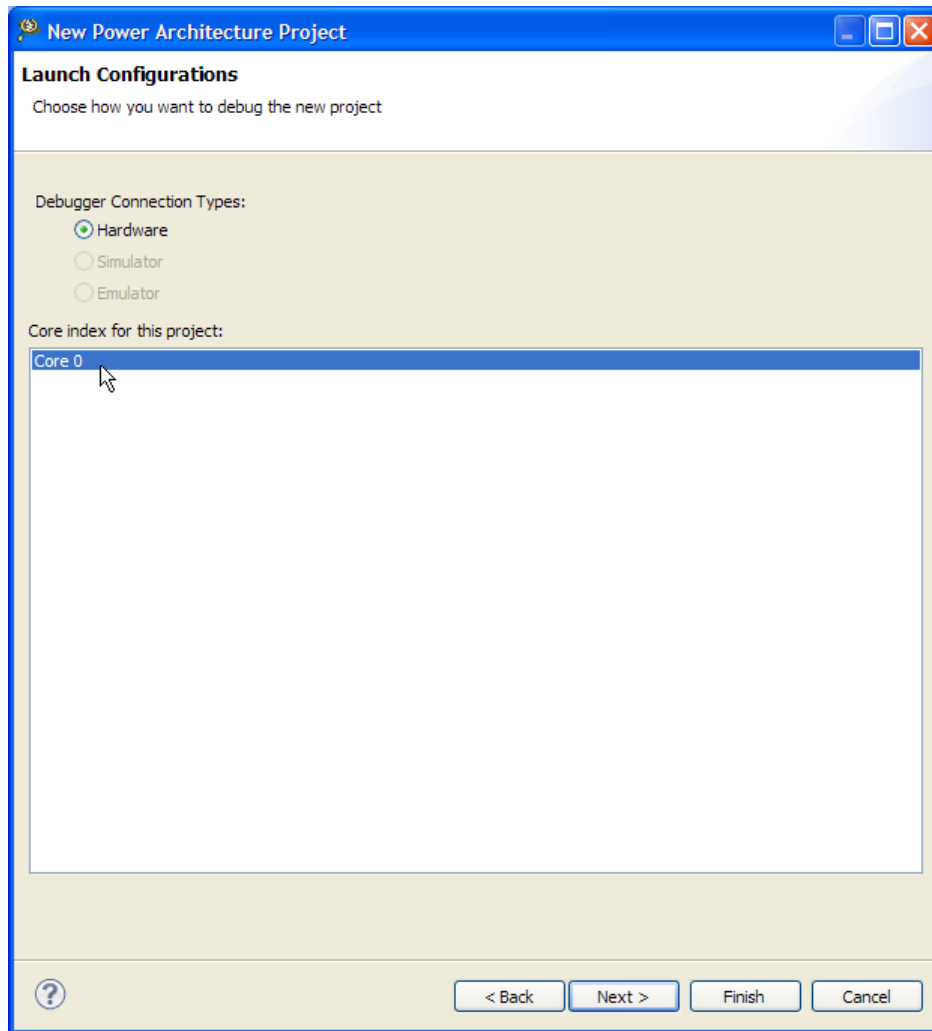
New Power Architecture Project

Launch Configurations

Choose how you want to debug the new project

Debugger Connection Types:

Hardware

Simulator

Emulator

Core index for this project:

Core 0

?

< Back

Next >

Finish

Cancel